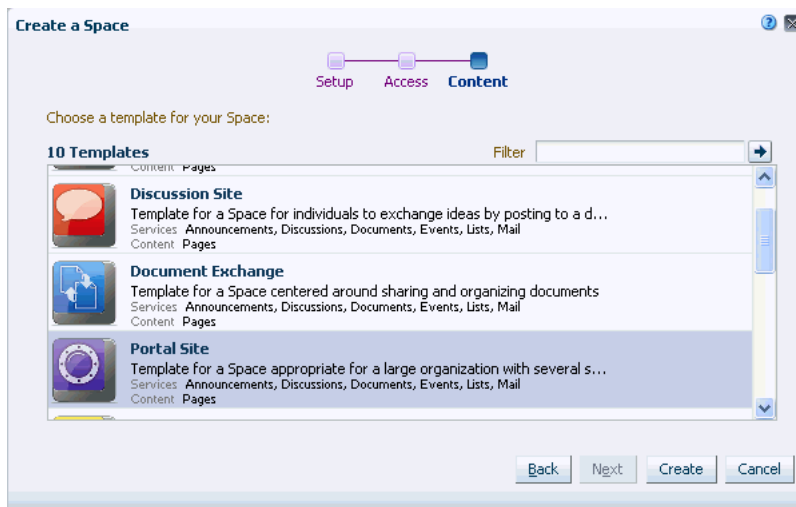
Create a Space

Setup Access Content

Choose a template for your Space:

10 Templates

Filter

Content Pages

Discussion Site
Template for a Space for individuals to exchange ideas by posting to a d...
Services Announcements, Discussions, Documents, Events, Lists, Mail
Content Pages

Document Exchange
Template for a Space centered around sharing and organizing documents
Services Announcements, Discussions, Documents, Events, Lists, Mail
Content Pages

Portal Site
Template for a Space appropriate for a large organization with several s...
Services Announcements, Discussions, Documents, Events, Lists, Mail
Content Pages

Back Next Create Cancel